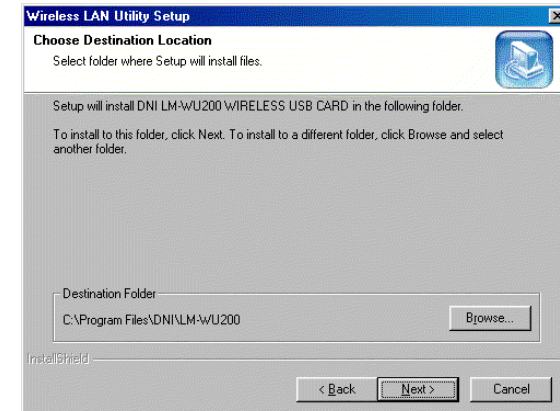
Wireless LAN Utility Setup

Choose Destination Location

Select folder where Setup will install files.

Setup will install DNI LM-WU200 WIRELESS USB CARD in the following folder.

To install to this folder, click Next. To install to a different folder, click Browse and select another folder.

Destination Folder

C:\Program Files\DNI\LM-WU200

Browse...

InstallShield

< Back

Next >

Cancel